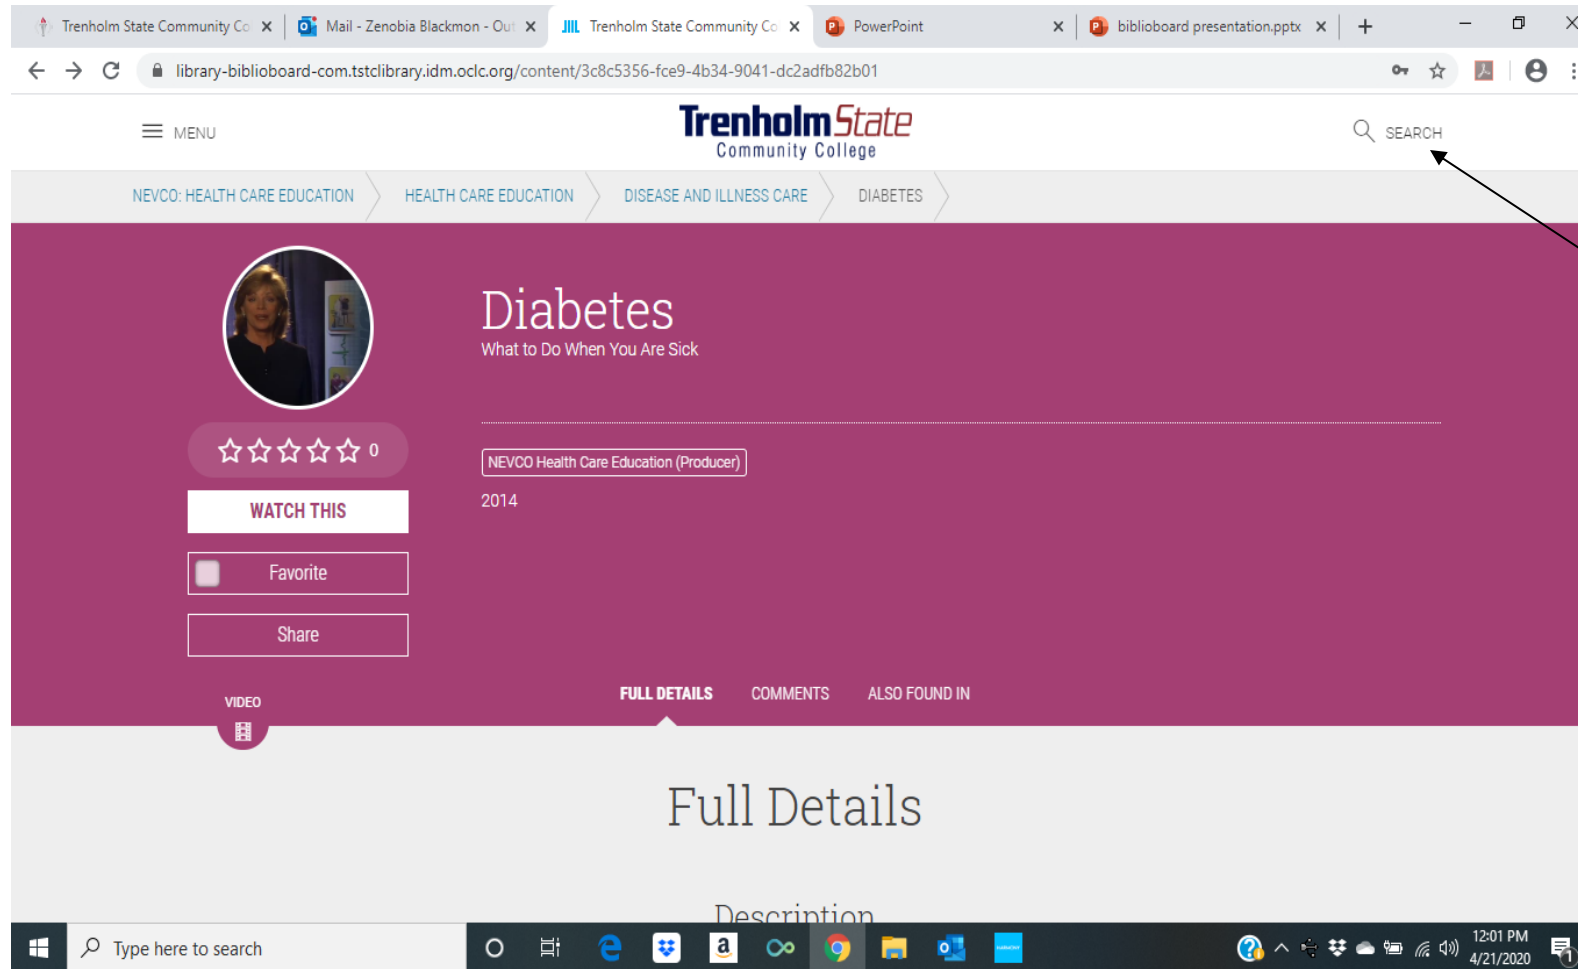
Trenholm State Community Co ×
Mail - Zenobia Blackmon - Out ×
Trenholm State Community Co ×
PowerPoint ×
biblioboard presentation.pptx ×
+

library-biblioboard-com.tstclibrary.idm.oclc.org/content/3c8c5356-fce9-4b34-9041-dc2adfb82b01

MENU

Trenholm State
Community College

SEARCH

NEVCO: HEALTH CARE EDUCATION
HEALTH CARE EDUCATION
DISEASE AND ILLNESS CARE
DIABETES

Diabetes
What to Do When You Are Sick

0

WATCH THIS

Favorite

Share

NEVCO Health Care Education (Producer)

2014

VIDEO

FULL DETAILS
COMMENTS
ALSO FOUND IN

Full Details

Description

Type here to search

12:01 PM
4/21/2020